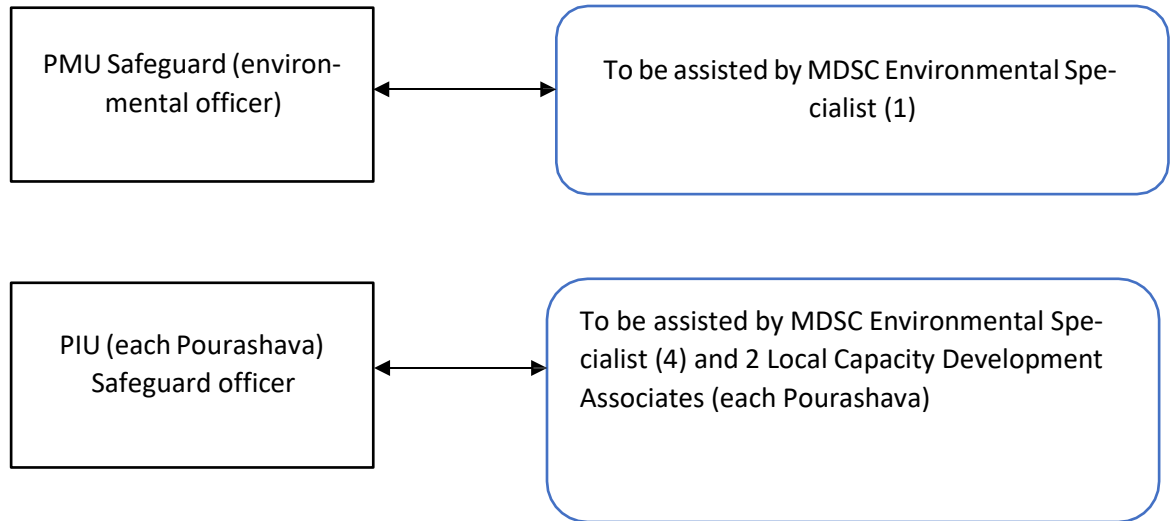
PMU Safeguard (environmental officer)

To be assisted by MDSC Environmental Specialist (1)

PIU (each Pourashava) Safeguard officer

To be assisted by MDSC Environmental Specialist (4) and 2 Local Capacity Development Associates (each Pourashava)